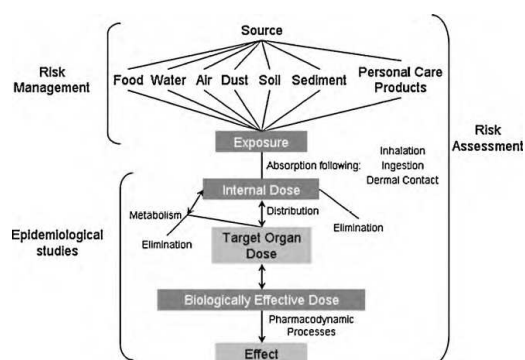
Source

Risk Management

Food Water Air Dust Soil Sediment Personal Care Products

Exposure

Risk Assessment

Absorption following:

Inhalation
Ingestion
Dermal Contact

Internal Dose

Metabolism

Distribution

Epidemiological studies

Elimination

Elimination

Target Organ Dose

Biologically Effective Dose

Pharmacodynamic Processes

Effect